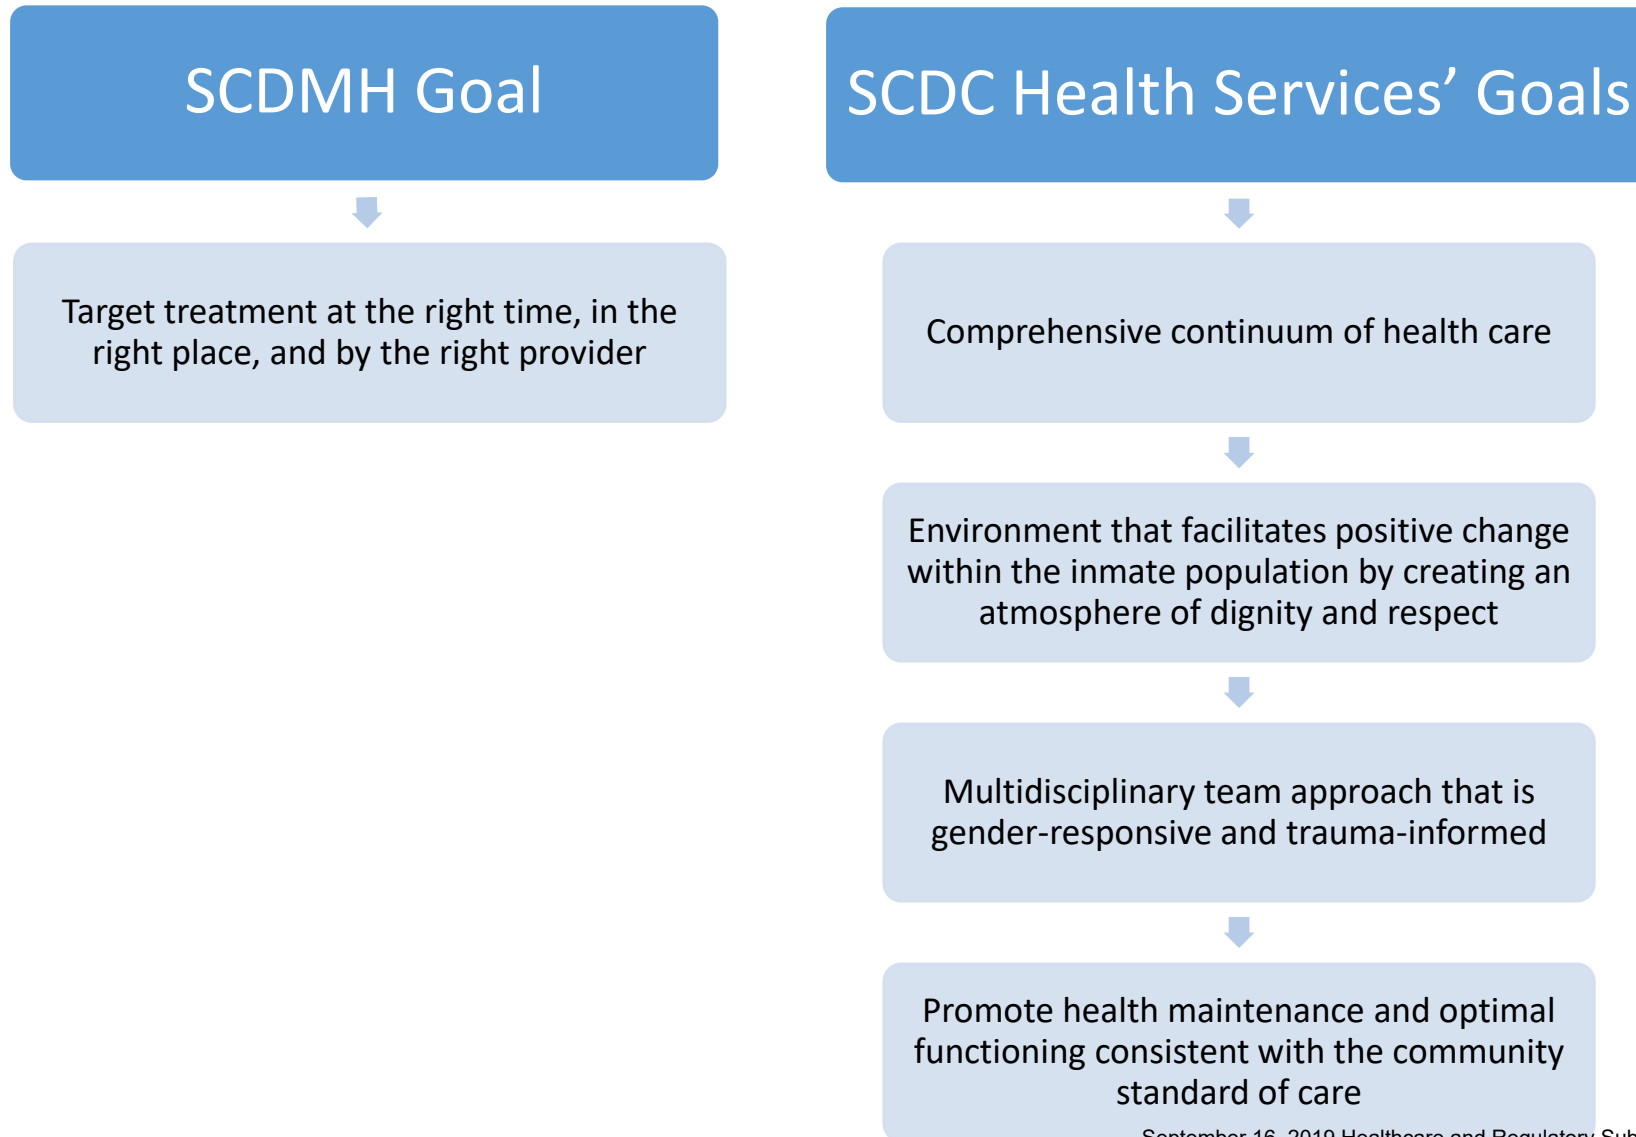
SCDMH Goal

Target treatment at the right time, in the right place, and by the right provider

SCDC Health Services' Goals

Comprehensive continuum of health care

Environment that facilitates positive change within the inmate population by creating an atmosphere of dignity and respect

Multidisciplinary team approach that is gender-responsive and trauma-informed

Promote health maintenance and optimal functioning consistent with the community standard of care

September 16, 2019 Healthcare and Regulatory Sub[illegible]